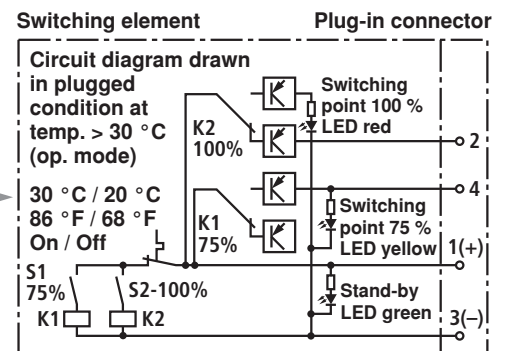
Switching element

Plug-in connector

Circuit diagram drawn in plugged condition at temp. > 30 °C (op. mode)

30 °C / 20 °C
86 °F / 68 °F
On / Off

K2
100%

K1
75%

Switching point 100 %
LED red

Switching point 75 %
LED yellow

Stand-by
LED green

S1
75%

S2-100%

K1

K2

2

4

1(+)

3(–)